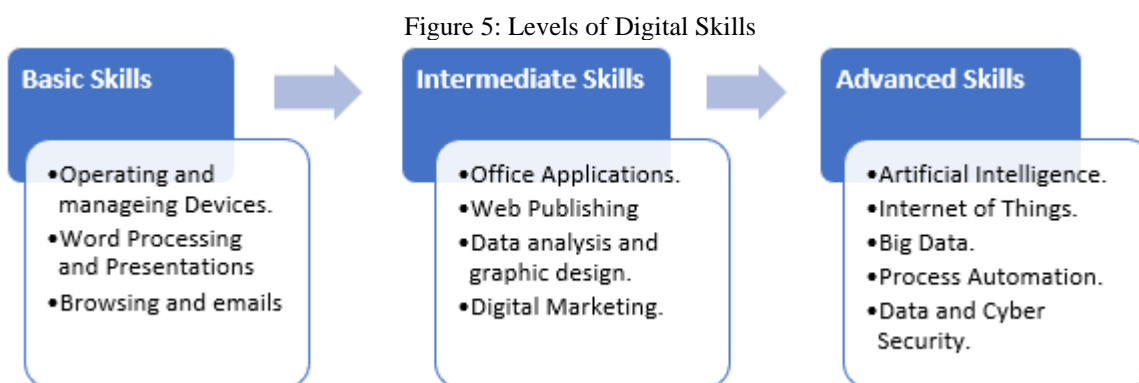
Figure 5: Levels of Digital Skills

Basic Skills

•Operating and manageing Devices.
•Word Processing and Presentations
•Browsing and emails

Intermediate Skills

•Office Applications.
•Web Publishing
•Data analysis and graphic design.
•Digital Marketing.

Advanced Skills

•Artificial Intelligence.
•Internet of Things.
•Big Data.
•Process Automation.
•Data and Cyber Security.